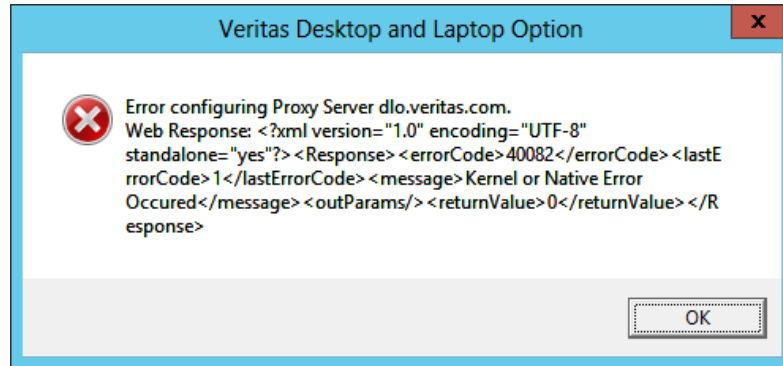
Veritas Desktop and Laptop Option

X

Error configuring Proxy Server dlo.veritas.com.
Web Response: <?xml version="1.0" encoding="UTF-8" standalone="yes"?><Response><errorCode>40082</errorCode><lastErrorCode>1</lastErrorCode><message>Kernel or Native Error Occured</message><outParams/><returnValue>0</returnValue></Response>

OK